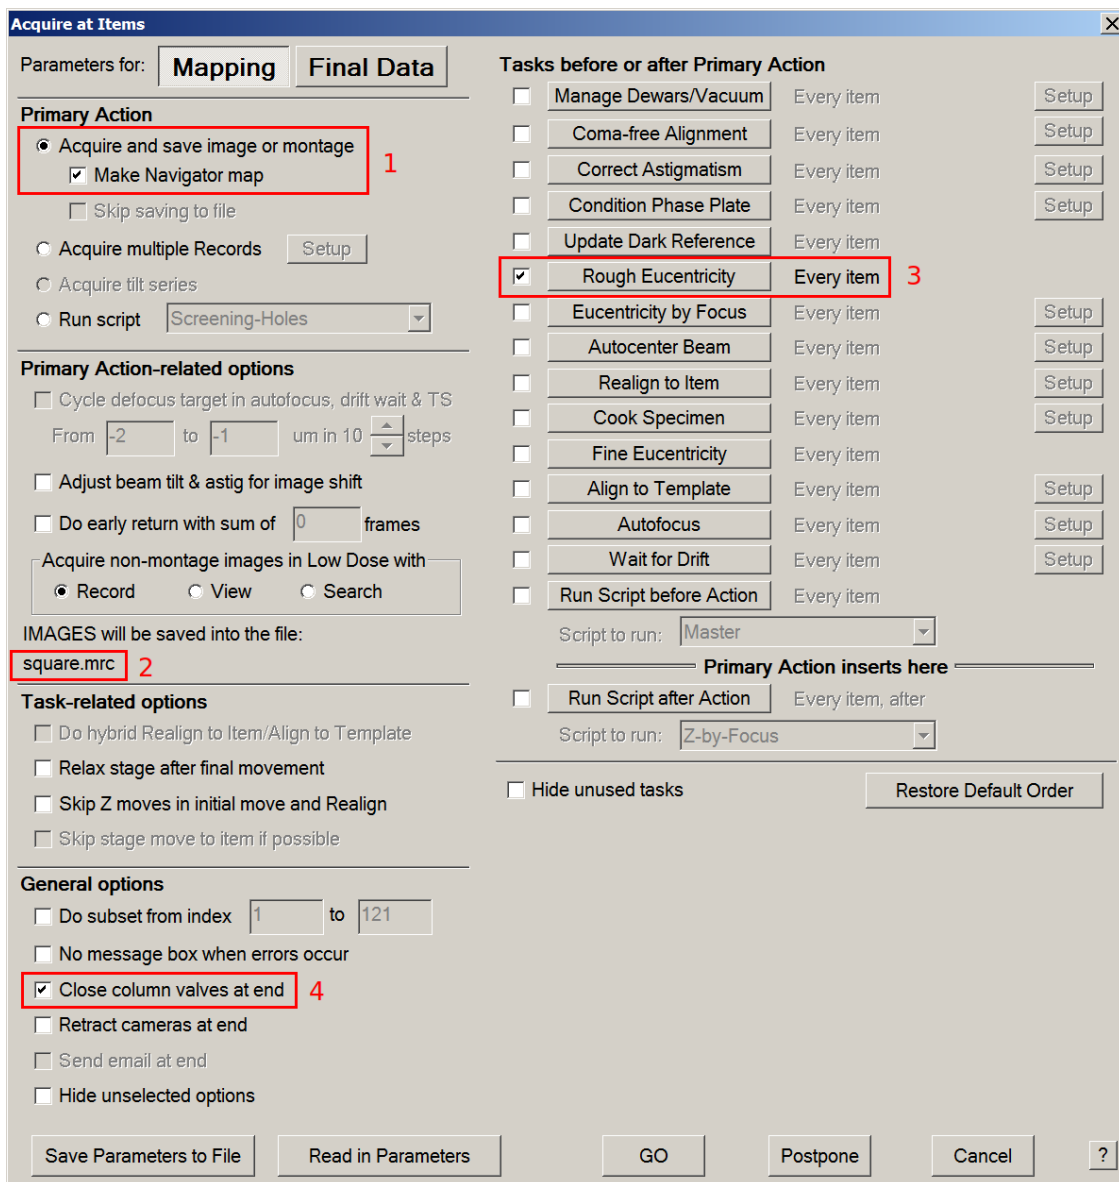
Acquire at Items

Parameters for: Mapping Final Data

Primary Action
Acquire and save image or montage
Make Navigator map
1
Skip saving to file
Acquire multiple Records Setup
Acquire tilt series
Run script Screening-Holes

Primary Action-related options
Cycle defocus target in autofocus, drift wait & TS
From -2 to -1 um in 10 steps
Adjust beam tilt & astig for image shift
Do early return with sum of 0 frames
Acquire non-montage images in Low Dose with
Record View Search

IMAGES will be saved into the file:
square.mrc 2

Task-related options
Do hybrid Realign to Item/Align to Template
Relax stage after final movement
Skip Z moves in initial move and Realign
Skip stage move to item if possible

General options
Do subset from index 1 to 121
No message box when errors occur
Close column valves at end 4
Retract cameras at end
Send email at end
Hide unselected options

Tasks before or after Primary Action
Manage Dewars/Vacuum Every item Setup
Coma-free Alignment Every item Setup
Correct Astigmatism Every item Setup
Condition Phase Plate Every item Setup
Update Dark Reference Every item
Rough Eucentricity Every item 3
Eucentricity by Focus Every item Setup
Autocenter Beam Every item Setup
Realign to Item Every item Setup
Cook Specimen Every item Setup
Fine Eucentricity Every item
Align to Template Every item Setup
Autofocus Every item Setup
Wait for Drift Every item Setup
Run Script before Action Every item
Script to run: Master
Primary Action inserts here
Run Script after Action Every item, after
Script to run: Z-by-Focus

Hide unused tasks
Restore Default Order

Save Parameters to File Read in Parameters GO Postpone Cancel ?